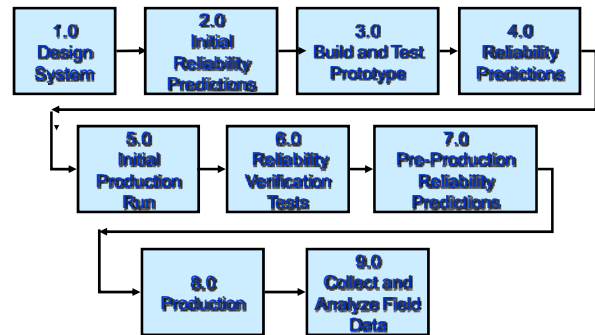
1.0
Design
System

2.0
Initial
Reliability
Predictions

3.0
Build and Test
Prototype

4.0
Reliability
Predictions

5.0
Initial
Production
Run

6.0
Reliability
Verification
Tests

7.0
Pre-Production
Reliability
Predictions

8.0
Production

9.0
Collect and
Analyze Field
Data